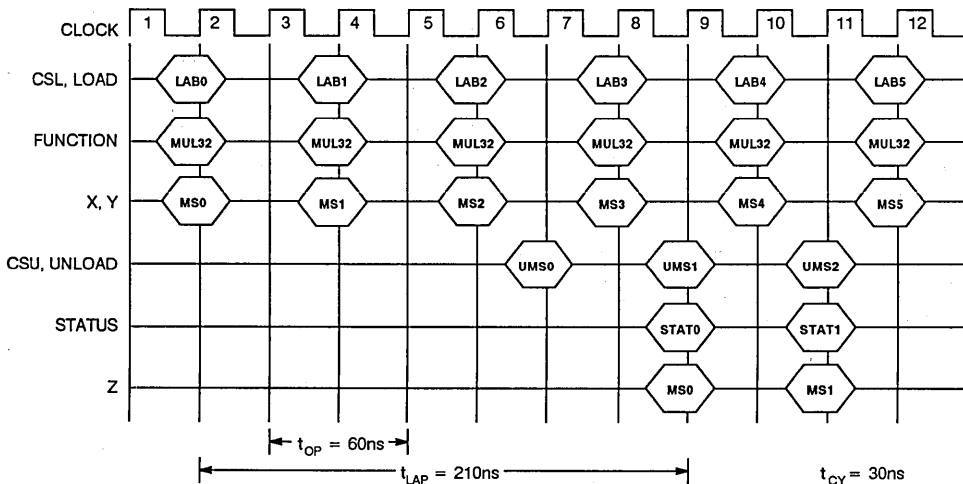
CLOCK 1 2 3 4 5 6 7 8 9 10 11 12

CSL, LOAD LAB0 LAB1 LAB2 LAB3 LAB4 LAB5

FUNCTION MUL32 MUL32 MUL32 MUL32 MUL32 MUL32

X, Y MS0 MS1 MS2 MS3 MS4 MS5

CSU, UNLOAD UMS0 UMS1 UMS2

STATUS STAT0 STAT1

Z MS0 MS1

$t_{OP}$ = 60ns

$t_{LAP}$ = 210ns

$t_{CY}$ = 30ns